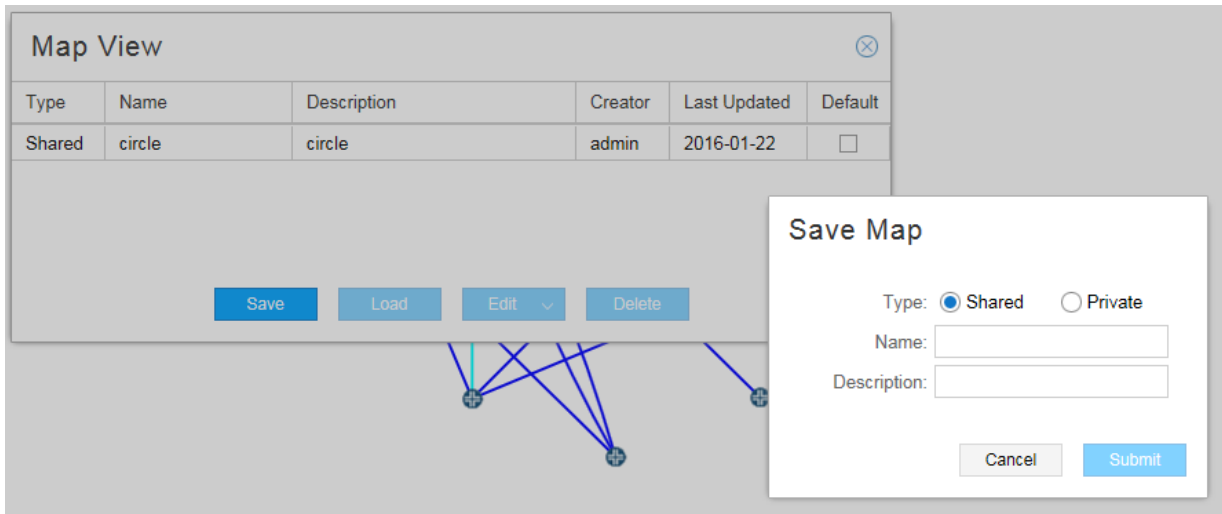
Map View

| Type | Name | Description | Creator | Last Updated | Default |
|---|---|---|---|---|---|
| Shared | circle | circle | admin | 2016-01-22 | ☐ |

Save Load Edit Delete

Save Map

Type: Shared Private

Name:

Description:

Cancel Submit